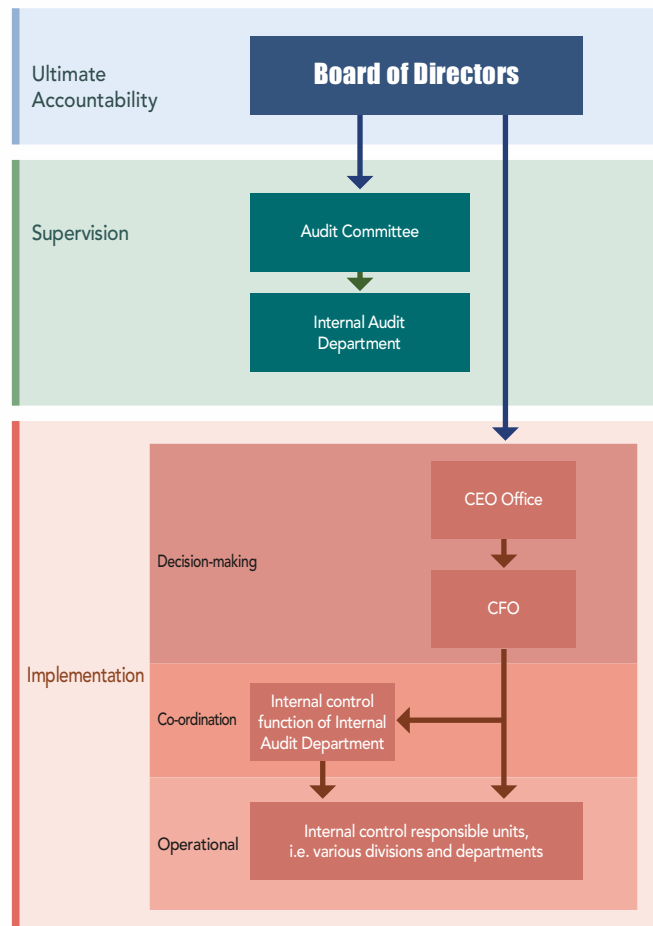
Ultimate Accountability

Board of Directors

Supervision

Audit Committee

Internal Audit Department

Implementation

Decision-making

CEO Office

CFO

Co-ordination

Internal control function of Internal Audit Department

Operational

Internal control responsible units, i.e. various divisions and departments